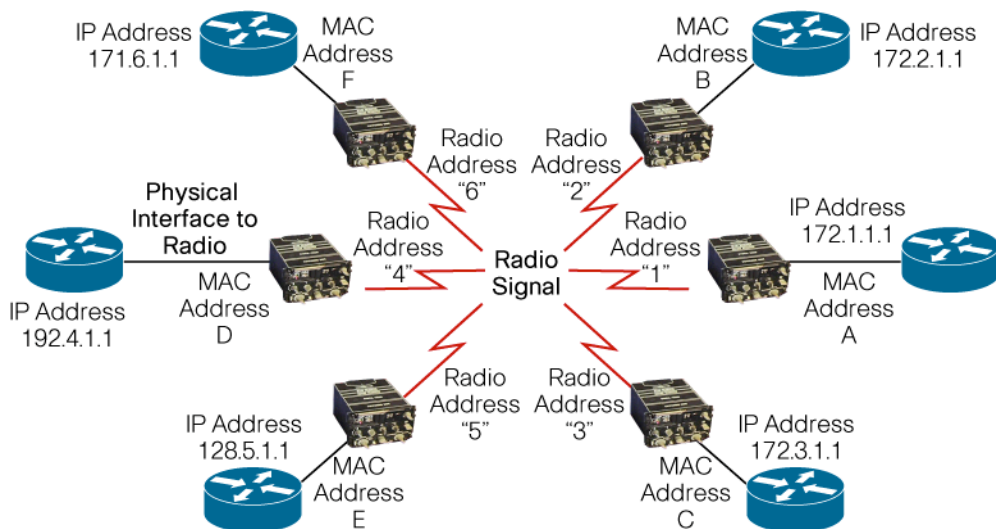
IP Address
171.6.1.1

MAC Address
F

MAC Address
B

IP Address
172.2.1.1

Radio Address
"6"

Radio Address
"2"

Physical Interface to Radio

Radio Address
"4"

Radio Signal

Radio Address
"1"

IP Address
172.1.1.1

MAC Address
D

MAC Address
A

IP Address
192.4.1.1

Radio Address
"5"

Radio Address
"3"

IP Address
128.5.1.1

IP Address
172.3.1.1

MAC Address
E

MAC Address
C